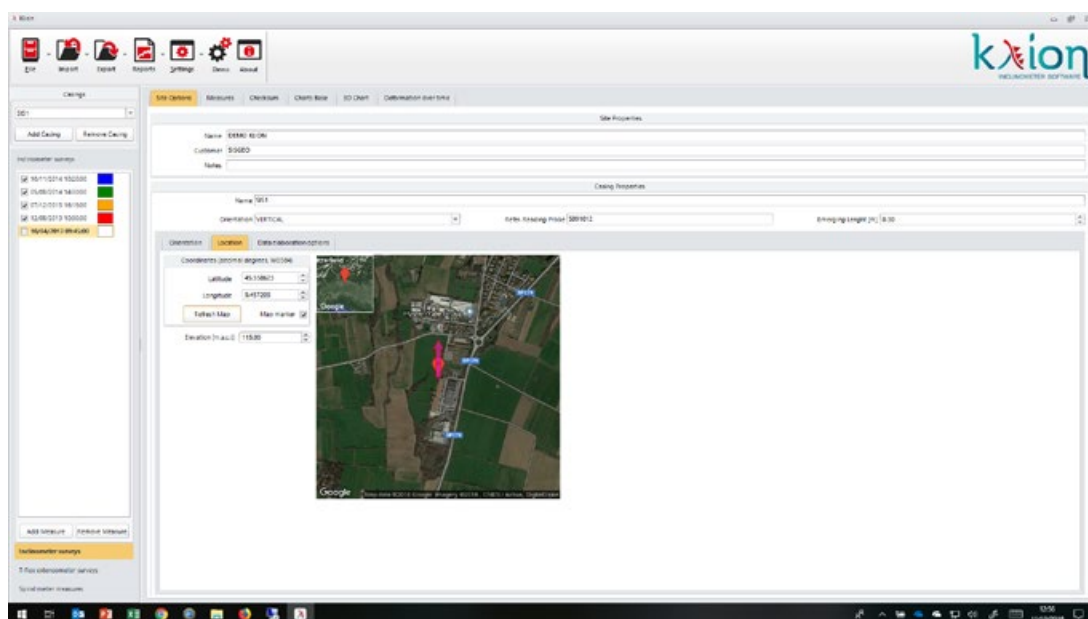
K Xion

File Import Export Reports Settings Devices About

kxion INCLINOMETER SOFTWARE

Casings

SI01

Add Casing Remove Casing

Inclinometer surveys

10/11/2014 102000
05/05/2014 140000
07/12/2015 161500
12/08/2013 100000
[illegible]

Add Measure Remove Measure

Inclinometer surveys
T-Rex extensometer surveys
Spiral meter measures

Site Options Measures Checksum Charts Base 3D Chart Deformation over time

Site Properties

Name DEMO KXION
Customer SOGEO
Notes

Casing Properties

Name SI01
Orientation VERTICAL
Refer. Reading Probe S001012
Emerging Lenght [m] 0.50

Orientation Location Data elaboration options

Coordinates (decimal degrees, WGS84)
Latitude 45.338623
Longitude 9.457200
Refresh Map Map marker
Elevation [m a.s.l.] 115.00

Google
Google